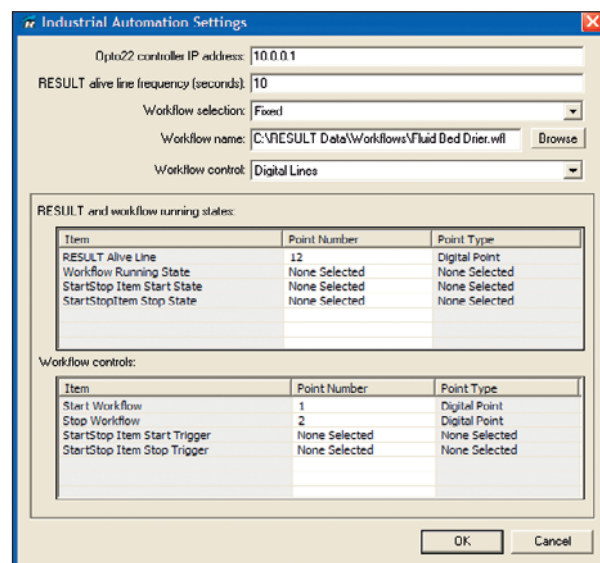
Industrial Automation Settings

Opto22 controller IP address: 10.0.0.1

RESULT alive line frequency (seconds): 10

Workflow selection: Fixed

Workflow name: C:\RESULT Data\Workflows\Fluid Bed Drier.wfl Browse

Workflow control: Digital Lines

RESULT and workflow running states:

| Item | Point Number | Point Type |
|---|---|---|
| RESULT Alive Line | 12 | Digital Point |
| Workflow Running State | None Selected | None Selected |
| StartStop Item Start State | None Selected | None Selected |
| StartStopItem Stop State | None Selected | None Selected |

Workflow controls:

| Item | Point Number | Point Type |
|---|---|---|
| Start Workflow | 1 | Digital Point |
| Stop Workflow | 2 | Digital Point |
| StartStop Item Start Trigger | None Selected | None Selected |
| StartStop Item Stop Trigger | None Selected | None Selected |

OK Cancel